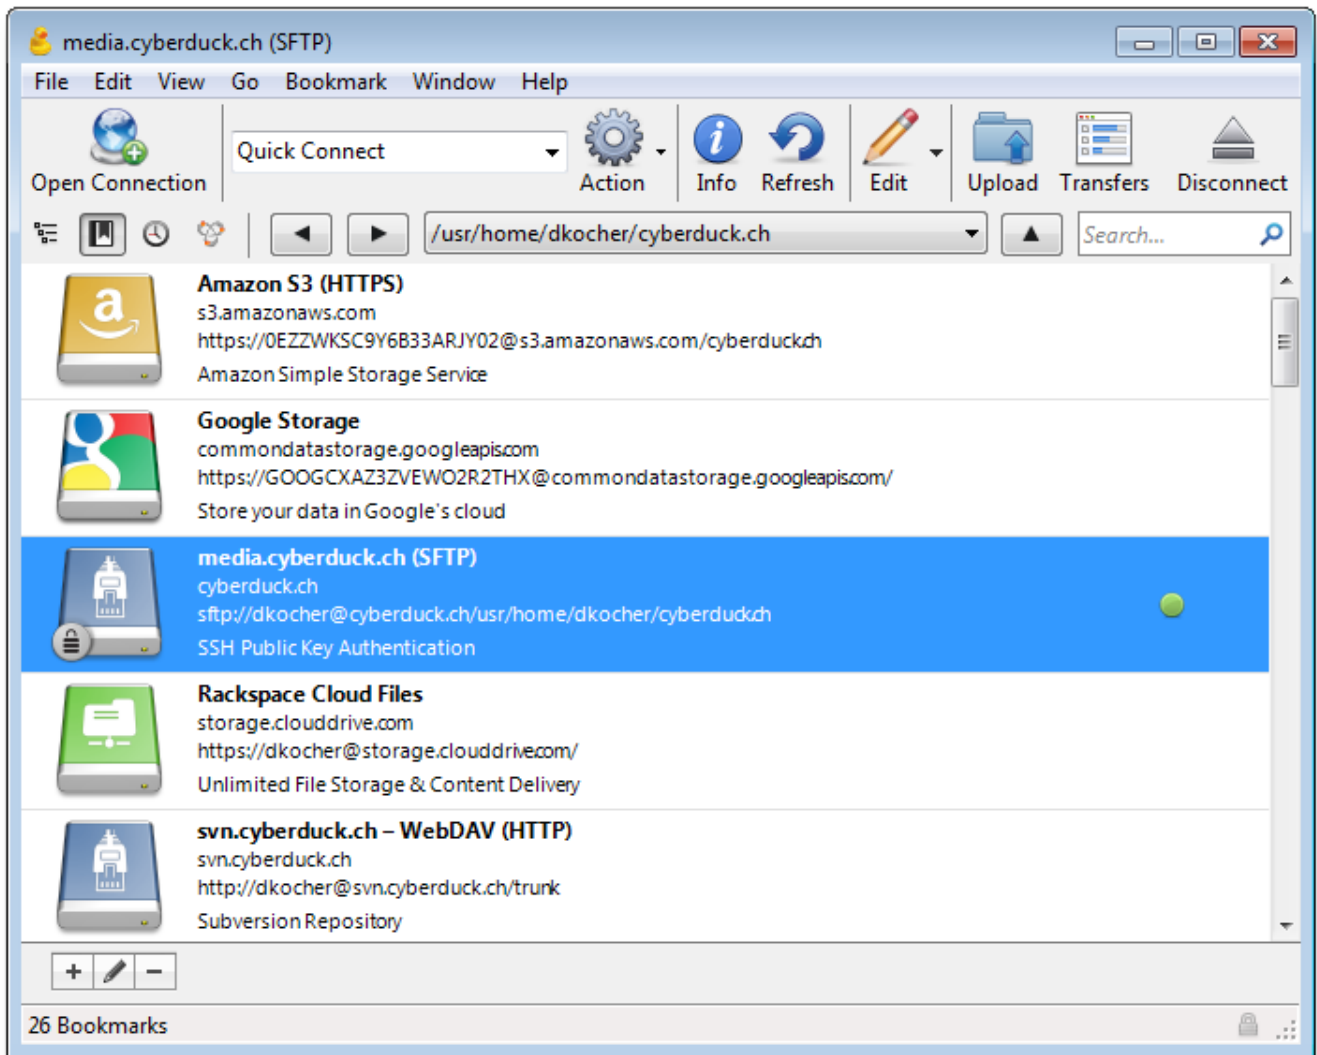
media.cyberduck.ch (SFTP)

File Edit View Go Bookmark Window Help

Open Connection
Quick Connect
Action
Info
Refresh
Edit
Upload
Transfers
Disconnect

/usr/home/dkocher/cyberduck.ch
Search...

Amazon S3 (HTTPS)
s3.amazonaws.com
https://0EZZWKSC9Y6B33ARJY02@s3.amazonaws.com/cyberduck.ch
Amazon Simple Storage Service

Google Storage
commondatastorage.googleapis.com
https://GOOGCXAZ3ZVEWO2R2THX@commondatastorage.googleapis.com/
Store your data in Google's cloud

media.cyberduck.ch (SFTP)
cyberduck.ch
sftp://dkocher@cyberduck.ch/usr/home/dkocher/cyberduck.ch
SSH Public Key Authentication

Rackspace Cloud Files
storage.clouddrive.com
https://dkocher@storage.clouddrive.com/
Unlimited File Storage & Content Delivery

svn.cyberduck.ch – WebDAV (HTTP)
svn.cyberduck.ch
http://dkocher@svn.cyberduck.ch/trunk
Subversion Repository

+ −

26 Bookmarks